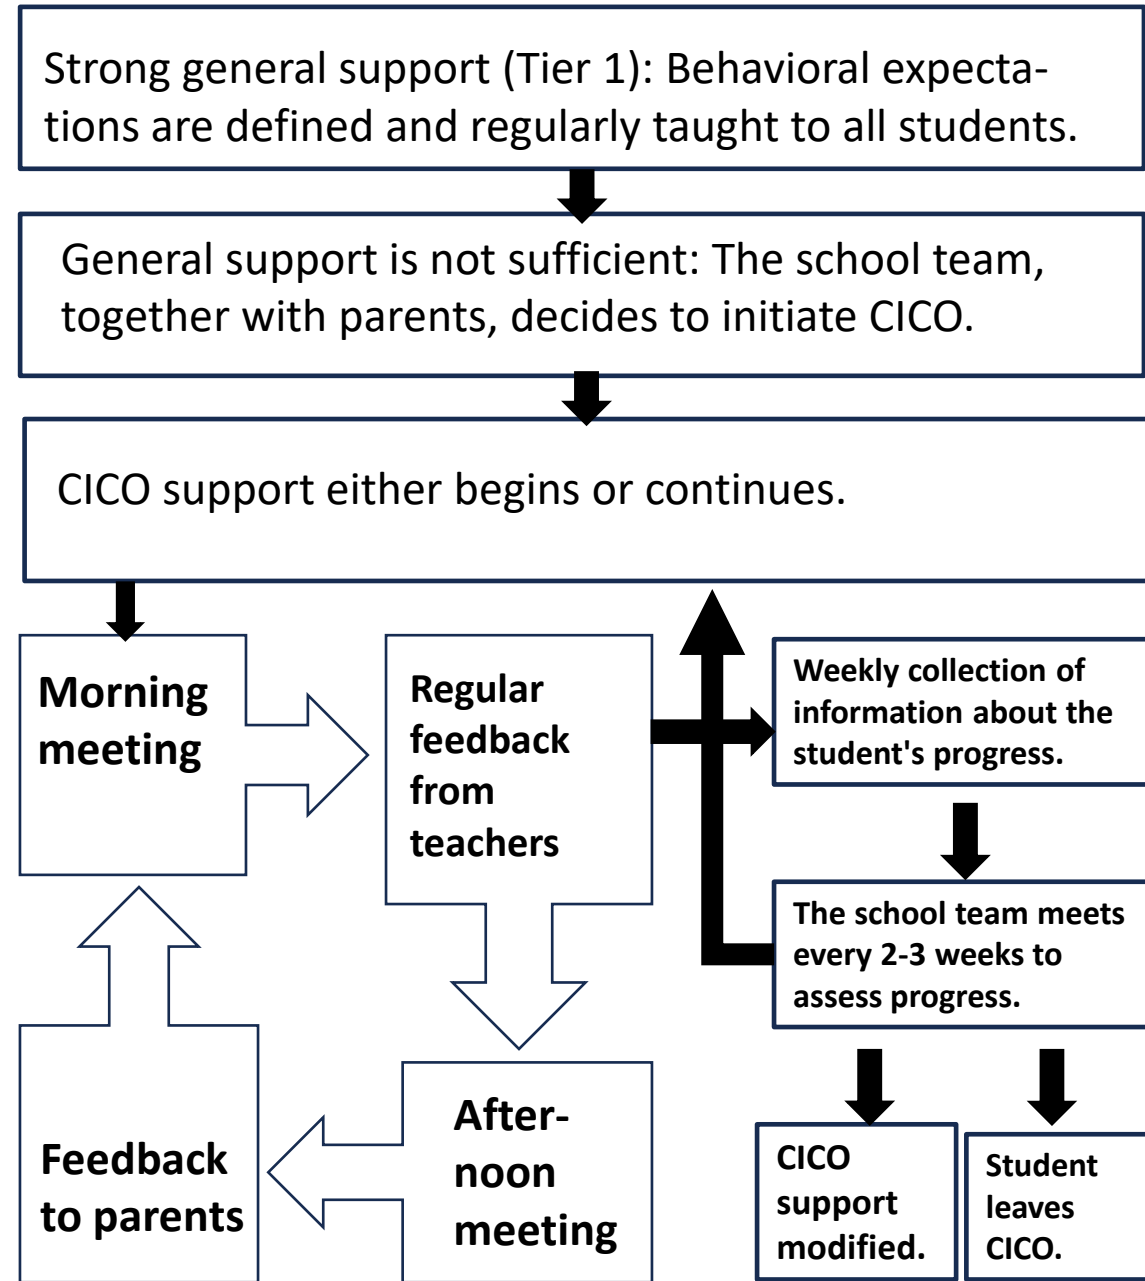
Strong general support (Tier 1): Behavioral expectations are defined and regularly taught to all students.

General support is not sufficient: The school team, together with parents, decides to initiate CICO.

CICO support either begins or continues.

Morning meeting

Regular feedback from teachers

Weekly collection of information about the student's progress.

The school team meets every 2-3 weeks to assess progress.

Feedback to parents

Afternoon meeting

CICO support modified.

Student leaves CICO.